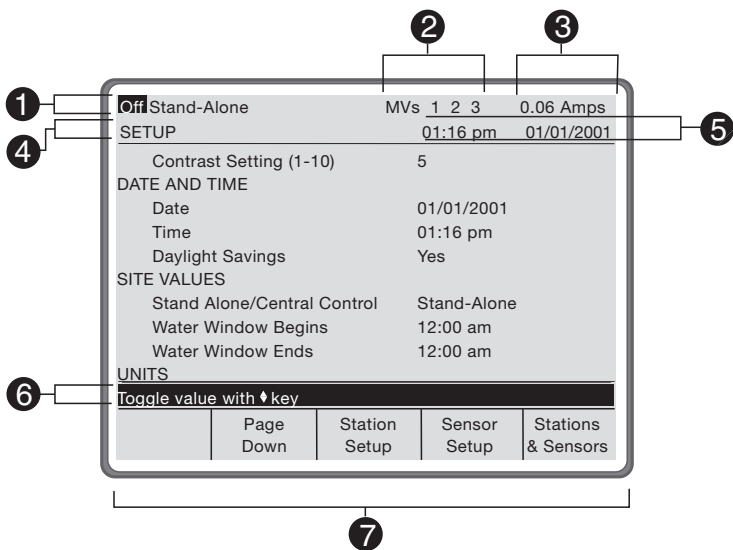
2 3

1 Off Stand-Alone MVs 1 2 3 0.06 Amps

4 SETUP 01:16 pm 01/01/2001 5

Contrast Setting (1-10) 5

DATE AND TIME

Date 01/01/2001

Time 01:16 pm

Daylight Savings Yes

SITE VALUES

Stand Alone/Central Control Stand-Alone

Water Window Begins 12:00 am

Water Window Ends 12:00 am

UNITS

6 Toggle value with ♦ key

| | Page Down | Station Setup | Sensor Setup | Stations & Sensors |
|---|---|---|---|---|

7